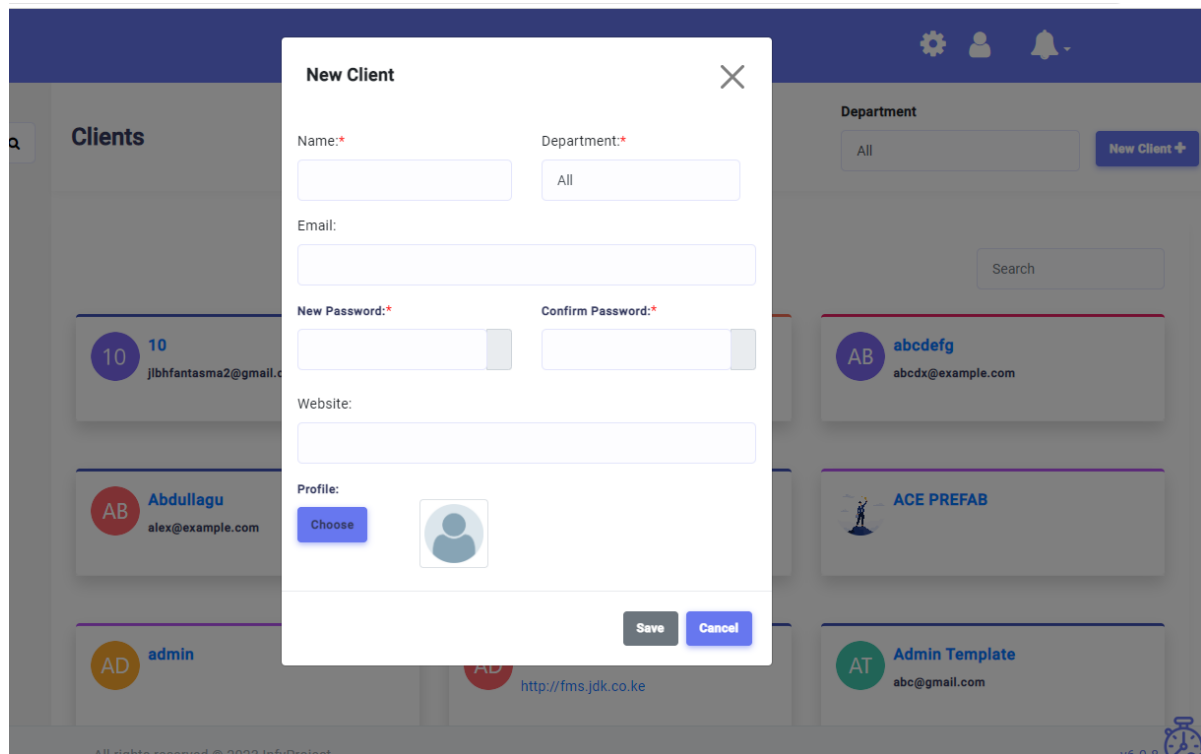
Clients

Department

All

New Client

Search

10
10
jlbhfantasma2@gmail.c

AB
abcdefg
abcdx@example.com

AB
Abdullagu
alex@example.com

ACE PREFAB

AD
admin

AD
http://fms.jdk.co.ke

AT
Admin Template
abc@gmail.com

New Client

Name:*

Department:*

All

Email:

New Password:*

Confirm Password:*

Website:

Profile:

Choose

Save

Cancel

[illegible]